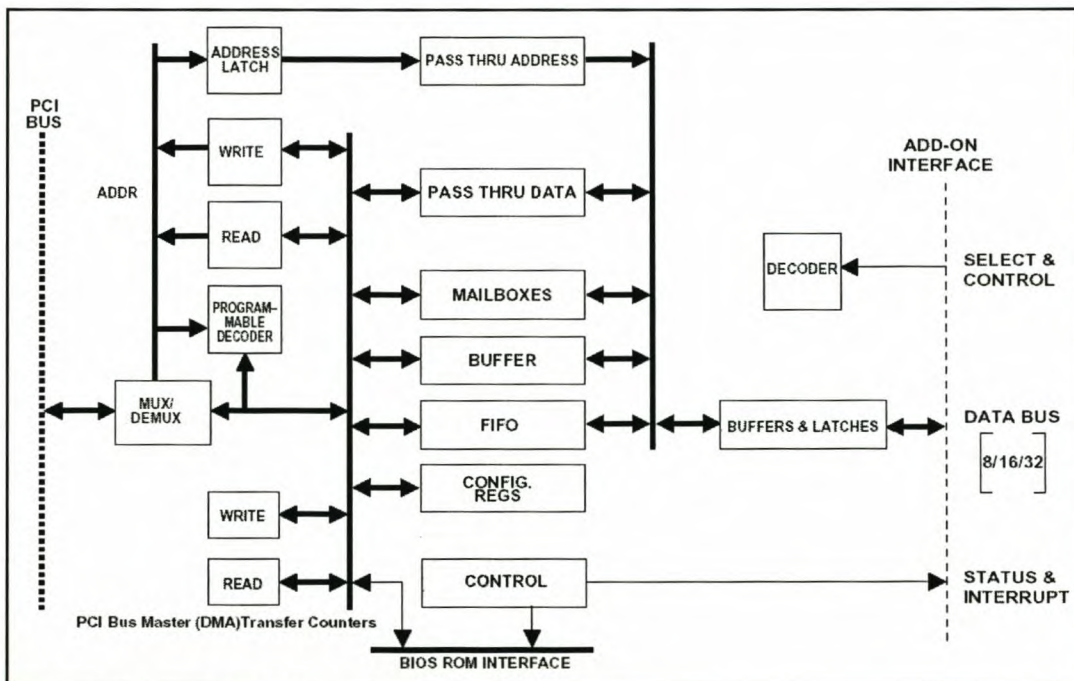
PCI BUS

ADDRESS LATCH

PASS THRU ADDRESS

WRITE

ADDR

PASS THRU DATA

READ

MAILBOXES

PROGRAM-MABLE DECODER

BUFFER

MUX/ DEMUX

FIFO

CONFIG. REGS

WRITE

READ

CONTROL

PCI Bus Master (DMA)Transfer Counters

BIOS ROM INTERFACE

ADD-ON INTERFACE

DECODER

SELECT & CONTROL

BUFFERS & LATCHES

DATA BUS

8/16/32

STATUS & INTERRUPT